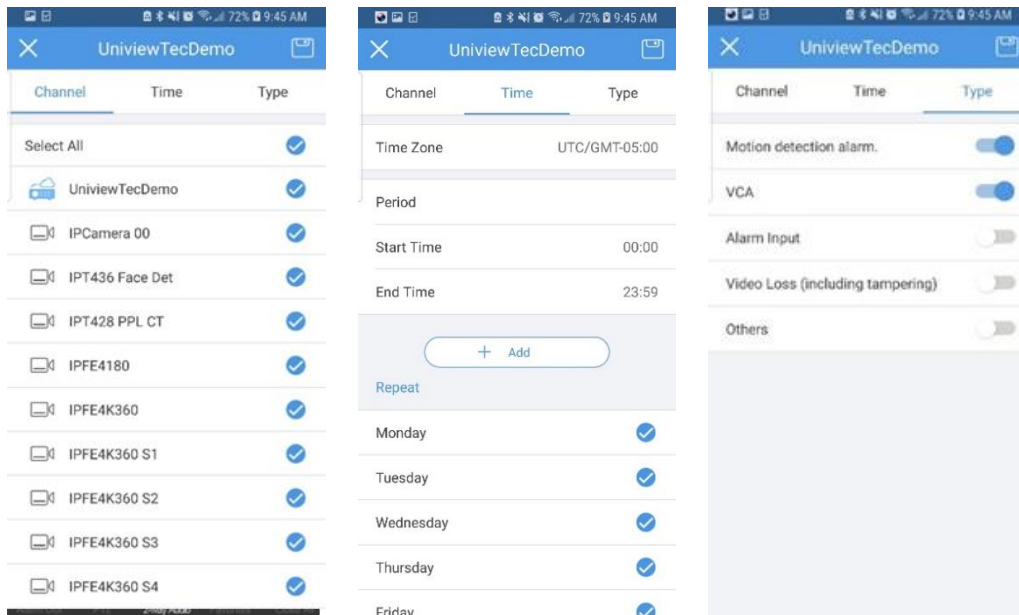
72% 9:45 AM

UniviewTecDemo

Channel Time Type

Select All

UniviewTecDemo

IPCamera 00

IPT436 Face Det

IPT428 PPL CT

IPFE4180

IPFE4K360

IPFE4K360 S1

IPFE4K360 S2

IPFE4K360 S3

IPFE4K360 S4

72% 9:45 AM

UniviewTecDemo

Channel Time Type

Time Zone UTC/GMT-05:00

Period

Start Time 00:00

End Time 23:59

+ Add

Repeat

Monday

Tuesday

Wednesday

Thursday

Friday

72% 9:45 AM

UniviewTecDemo

Channel Time Type

Motion detection alarm.

VCA

Alarm Input

Video Loss (including tampering)

Others